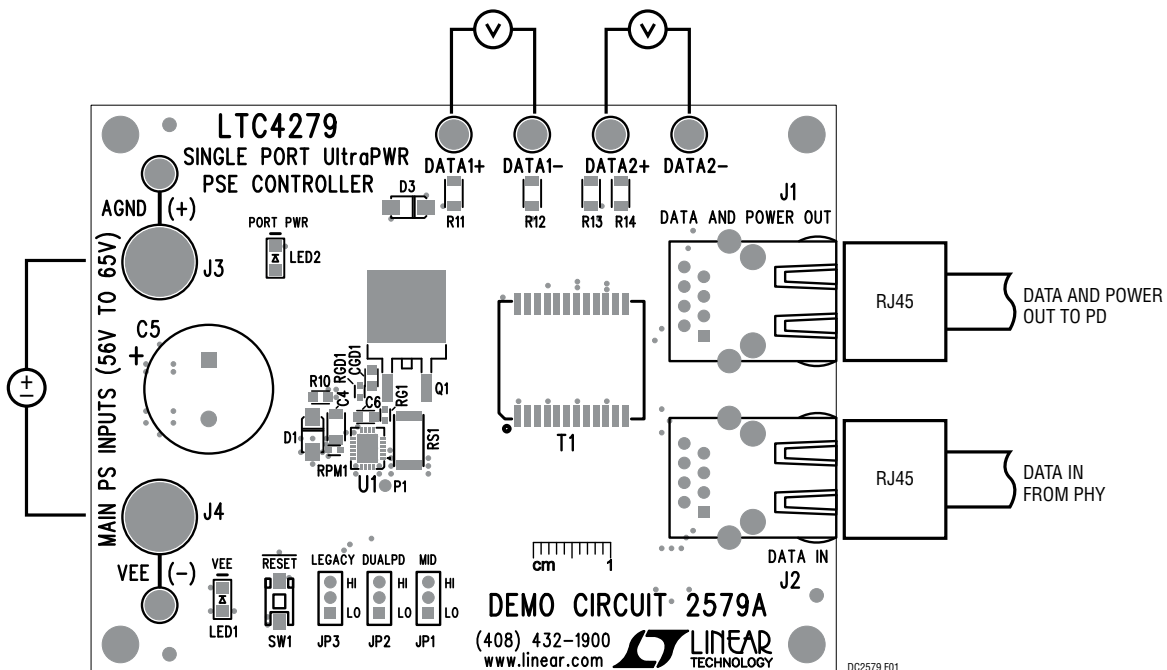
LTC4279
SINGLE PORT UltraPWR
PSE CONTROLLER

DATA1+ DATA1− DATA2+ DATA2−

V V

AGND (+)

D3

R11 R12 R13 R14

J1
DATA AND POWER OUT

PORT PWR
LED2

J3

MAIN PS INPUTS (56V TO 65V)

C5
+

$\pm$

R10 RGD1 CGD1
C4
C6
RG1
Q1

D1
RPM1
U1
P1
RS1

T1

RJ45

DATA AND POWER OUT TO PD

RJ45

DATA IN FROM PHY

J4

VEE (−)

VEE
LED1

RESET
SW1

LEGACY HI LO JP3
DUALPD HI LO JP2
MID HI LO JP1

cm 1

DATA IN
J2

DEMO CIRCUIT 2579A

(408) 432-1900
www.linear.com

LINEAR TECHNOLOGY

DC2579 F01